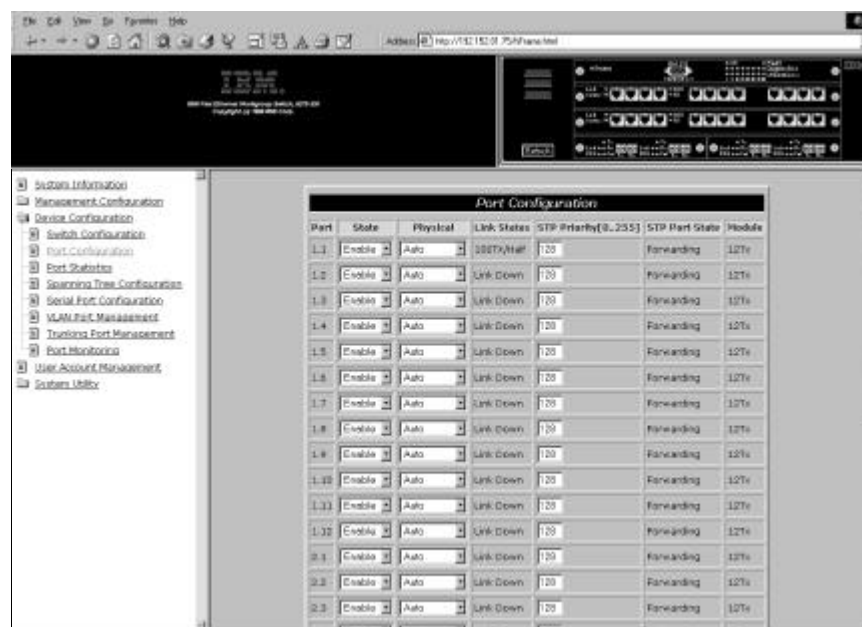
File Edit View Go Favorites Help

Address http://192.168.0.75/frame.html

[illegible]

Refresh

System Information
Management Configuration
Device Configuration
Switch Configuration
Port Configuration
Port Statistics
Spanning Tree Configuration
Serial Port Configuration
VLAN Port Management
Trunking Port Management
Port Monitoring
User Account Management
System Utility

Port Configuration

| Port | State | Physical | Link Status | STP Priority[0..255] | STP Port State | Module |
|---|---|---|---|---|---|---|
| 1.1 | Enable | Auto | 100TX/Half | 128 | Forwarding | 12Tx |
| 1.2 | Enable | Auto | Link Down | 128 | Forwarding | 12Tx |
| 1.3 | Enable | Auto | Link Down | 128 | Forwarding | 12Tx |
| 1.4 | Enable | Auto | Link Down | 128 | Forwarding | 12Tx |
| 1.5 | Enable | Auto | Link Down | 128 | Forwarding | 12Tx |
| 1.6 | Enable | Auto | Link Down | 128 | Forwarding | 12Tx |
| 1.7 | Enable | Auto | Link Down | 128 | Forwarding | 12Tx |
| 1.8 | Enable | Auto | Link Down | 128 | Forwarding | 12Tx |
| 1.9 | Enable | Auto | Link Down | 128 | Forwarding | 12Tx |
| 1.10 | Enable | Auto | Link Down | 128 | Forwarding | 12Tx |
| 1.11 | Enable | Auto | Link Down | 128 | Forwarding | 12Tx |
| 1.12 | Enable | Auto | Link Down | 128 | Forwarding | 12Tx |
| 2.1 | Enable | Auto | Link Down | 128 | Forwarding | 12Tx |
| 2.2 | Enable | Auto | Link Down | 128 | Forwarding | 12Tx |
| 2.3 | Enable | Auto | Link Down | 128 | Forwarding | 12Tx |